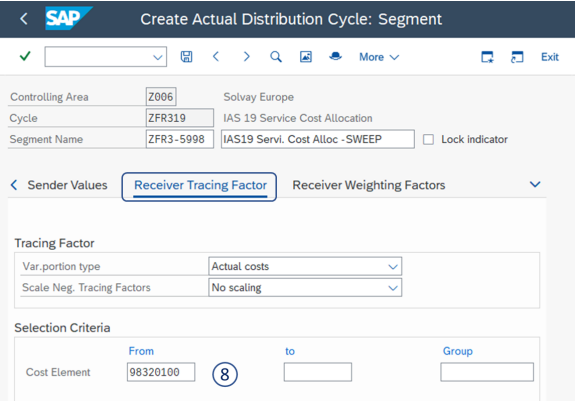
SAP Create Actual Distribution Cycle: Segment

More Exit

Controlling Area Z006 Solvay Europe

Cycle ZFR319 IAS 19 Service Cost Allocation

Segment Name ZFR3-5998 IAS19 Servi. Cost Alloc -SWEEP Lock indicator

Sender Values Receiver Tracing Factor Receiver Weighting Factors

Tracing Factor

| | |
|---|---|
| Var.portion type | Actual costs |
| Scale Neg. Tracing Factors | No scaling |

Selection Criteria

| | From | to | Group |
|---|---|---|---|
| Cost Element | 98320100 | | |

8